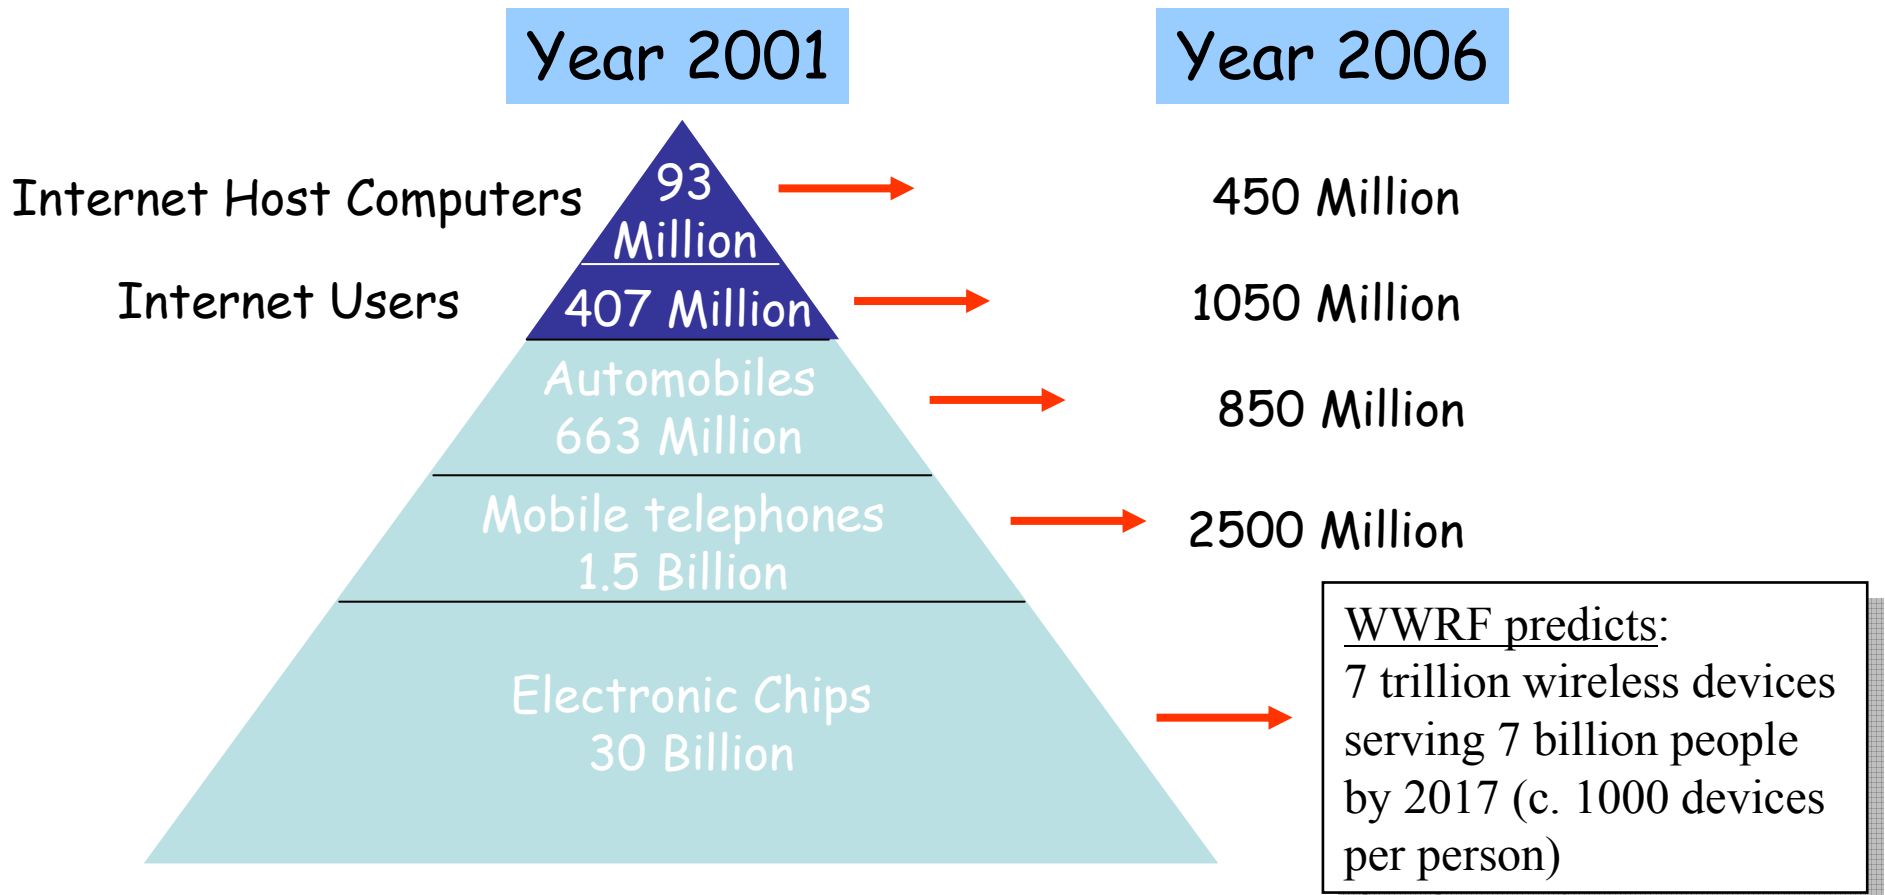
Year 2001

Year 2006

Internet Host Computers

93 Million

450 Million

Internet Users

407 Million

1050 Million

Automobiles 663 Million

850 Million

Mobile telephones 1.5 Billion

2500 Million

Electronic Chips 30 Billion

WWRF predicts: 7 trillion wireless devices serving 7 billion people by 2017 (c. 1000 devices per person)